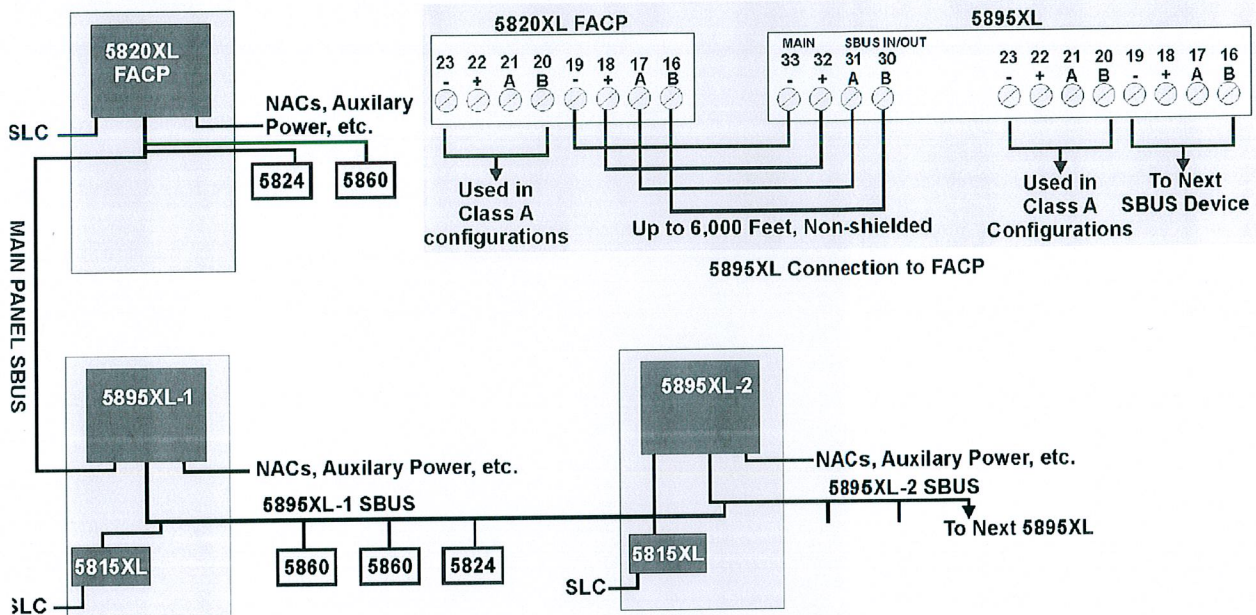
5820XL FACP

SLC

NACs, Auxilary Power, etc.

5824

5860

MAIN PANEL SBUS

5820XL FACP

23 22 21 20 19 18 17 16
- + A B - + A B

Used in Class A configurations

Up to 6,000 Feet, Non-shielded

5895XL

MAIN SBUS IN/OUT
33 32 31 30
- + A B

23 22 21 20 19 18 17 16
- + A B - + A B

Used in Class A Configurations

To Next SBUS Device

5895XL Connection to FACP

5895XL-1

NACs, Auxilary Power, etc.

5895XL-1 SBUS

5815XL

SLC

5860

5860

5824

5895XL-2

NACs, Auxilary Power, etc.

5895XL-2 SBUS

To Next 5895XL

5815XL

SLC